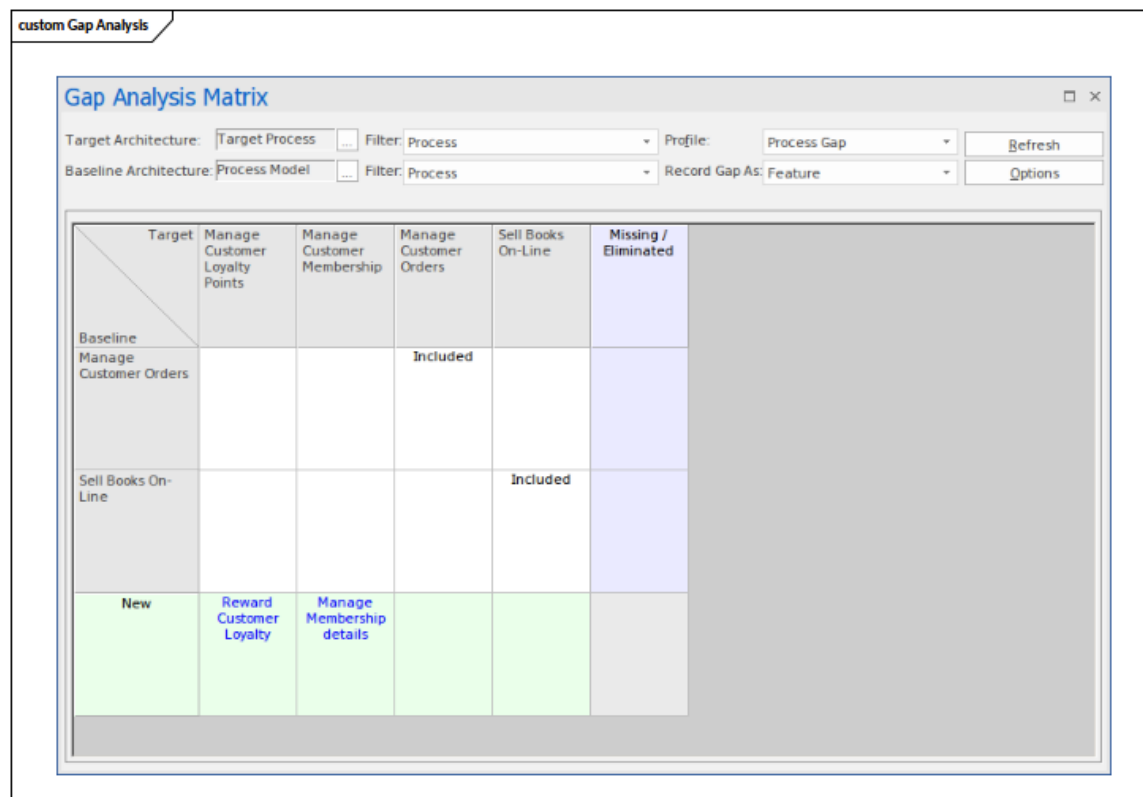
custom Gap Analysis

Gap Analysis Matrix

Target Architecture: Target Process ... Filter: Process
Profile: Process Gap
Refresh
Baseline Architecture: Process Model ... Filter: Process
Record Gap As: Feature
Options

| Target / Baseline | Manage Customer Loyalty Points | Manage Customer Membership | Manage Customer Orders | Sell Books On-Line | Missing / Eliminated |
|---|---|---|---|---|---|
| Manage Customer Orders | | | Included | | |
| Sell Books On-Line | | | | Included | |
| New | Reward Customer Loyalty | Manage Membership details | | | |